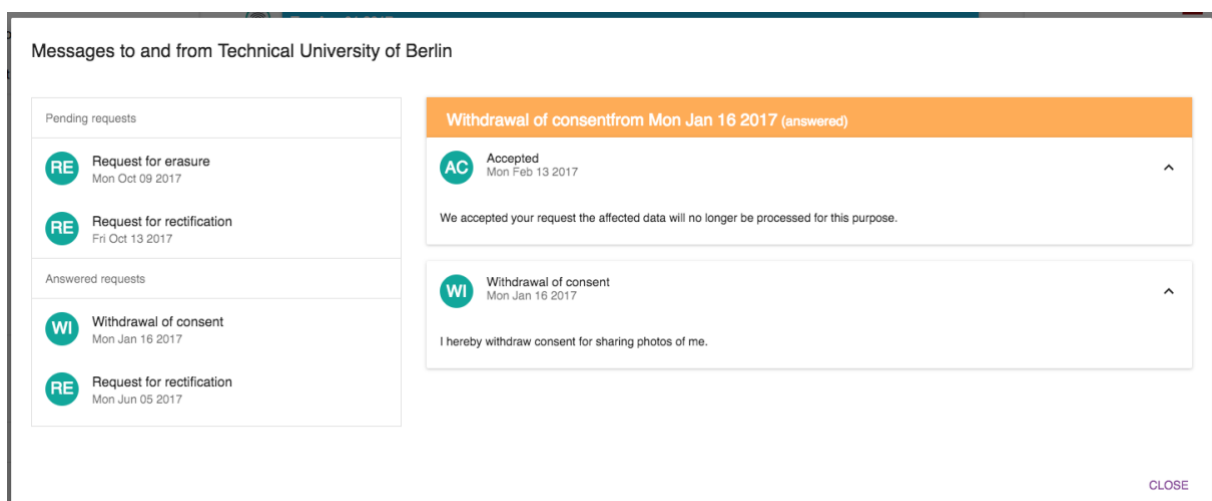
Messages to and from Technical University of Berlin

Pending requests

RE
Request for erasure
Mon Oct 09 2017

RE
Request for rectification
Fri Oct 13 2017

Answered requests

WI
Withdrawal of consent
Mon Jan 16 2017

RE
Request for rectification
Mon Jun 05 2017

Withdrawal of consentfrom Mon Jan 16 2017 (answered)

AC
Accepted
Mon Feb 13 2017

We accepted your request the affected data will no longer be processed for this purpose.

WI
Withdrawal of consent
Mon Jan 16 2017

I hereby withdraw consent for sharing photos of me.

CLOSE